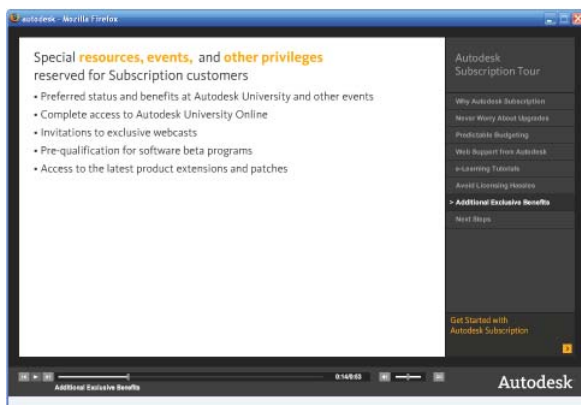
autodesk - Mozilla Firefox

Special resources, events, and other privileges reserved for Subscription customers

• Preferred status and benefits at Autodesk University and other events
• Complete access to Autodesk University Online
• Invitations to exclusive webcasts
• Pre-qualification for software beta programs
• Access to the latest product extensions and patches

Autodesk Subscription Tour

Why Autodesk Subscription
Never Worry About Upgrades
Predictable Budgeting
Web Support from Autodesk
e-Learning Tutorials
Avoid Licensing Hassles
> Additional Exclusive Benefits
Next Steps

Get Started with Autodesk Subscription

Additional Exclusive Benefits
0:14/0:53

Autodesk